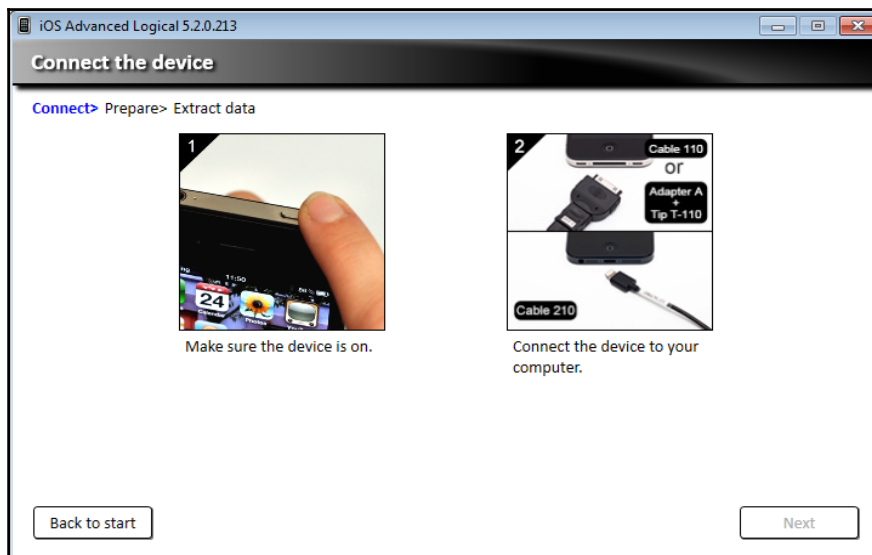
iOS Advanced Logical 5.2.0.213

Connect the device

Connect> Prepare> Extract data

1

11:50

24

Calendar

Photos

2

Cable 110

or

Adapter A
+
Tip T-110

Cable 210

Make sure the device is on.

Connect the device to your computer.

Back to start

Next